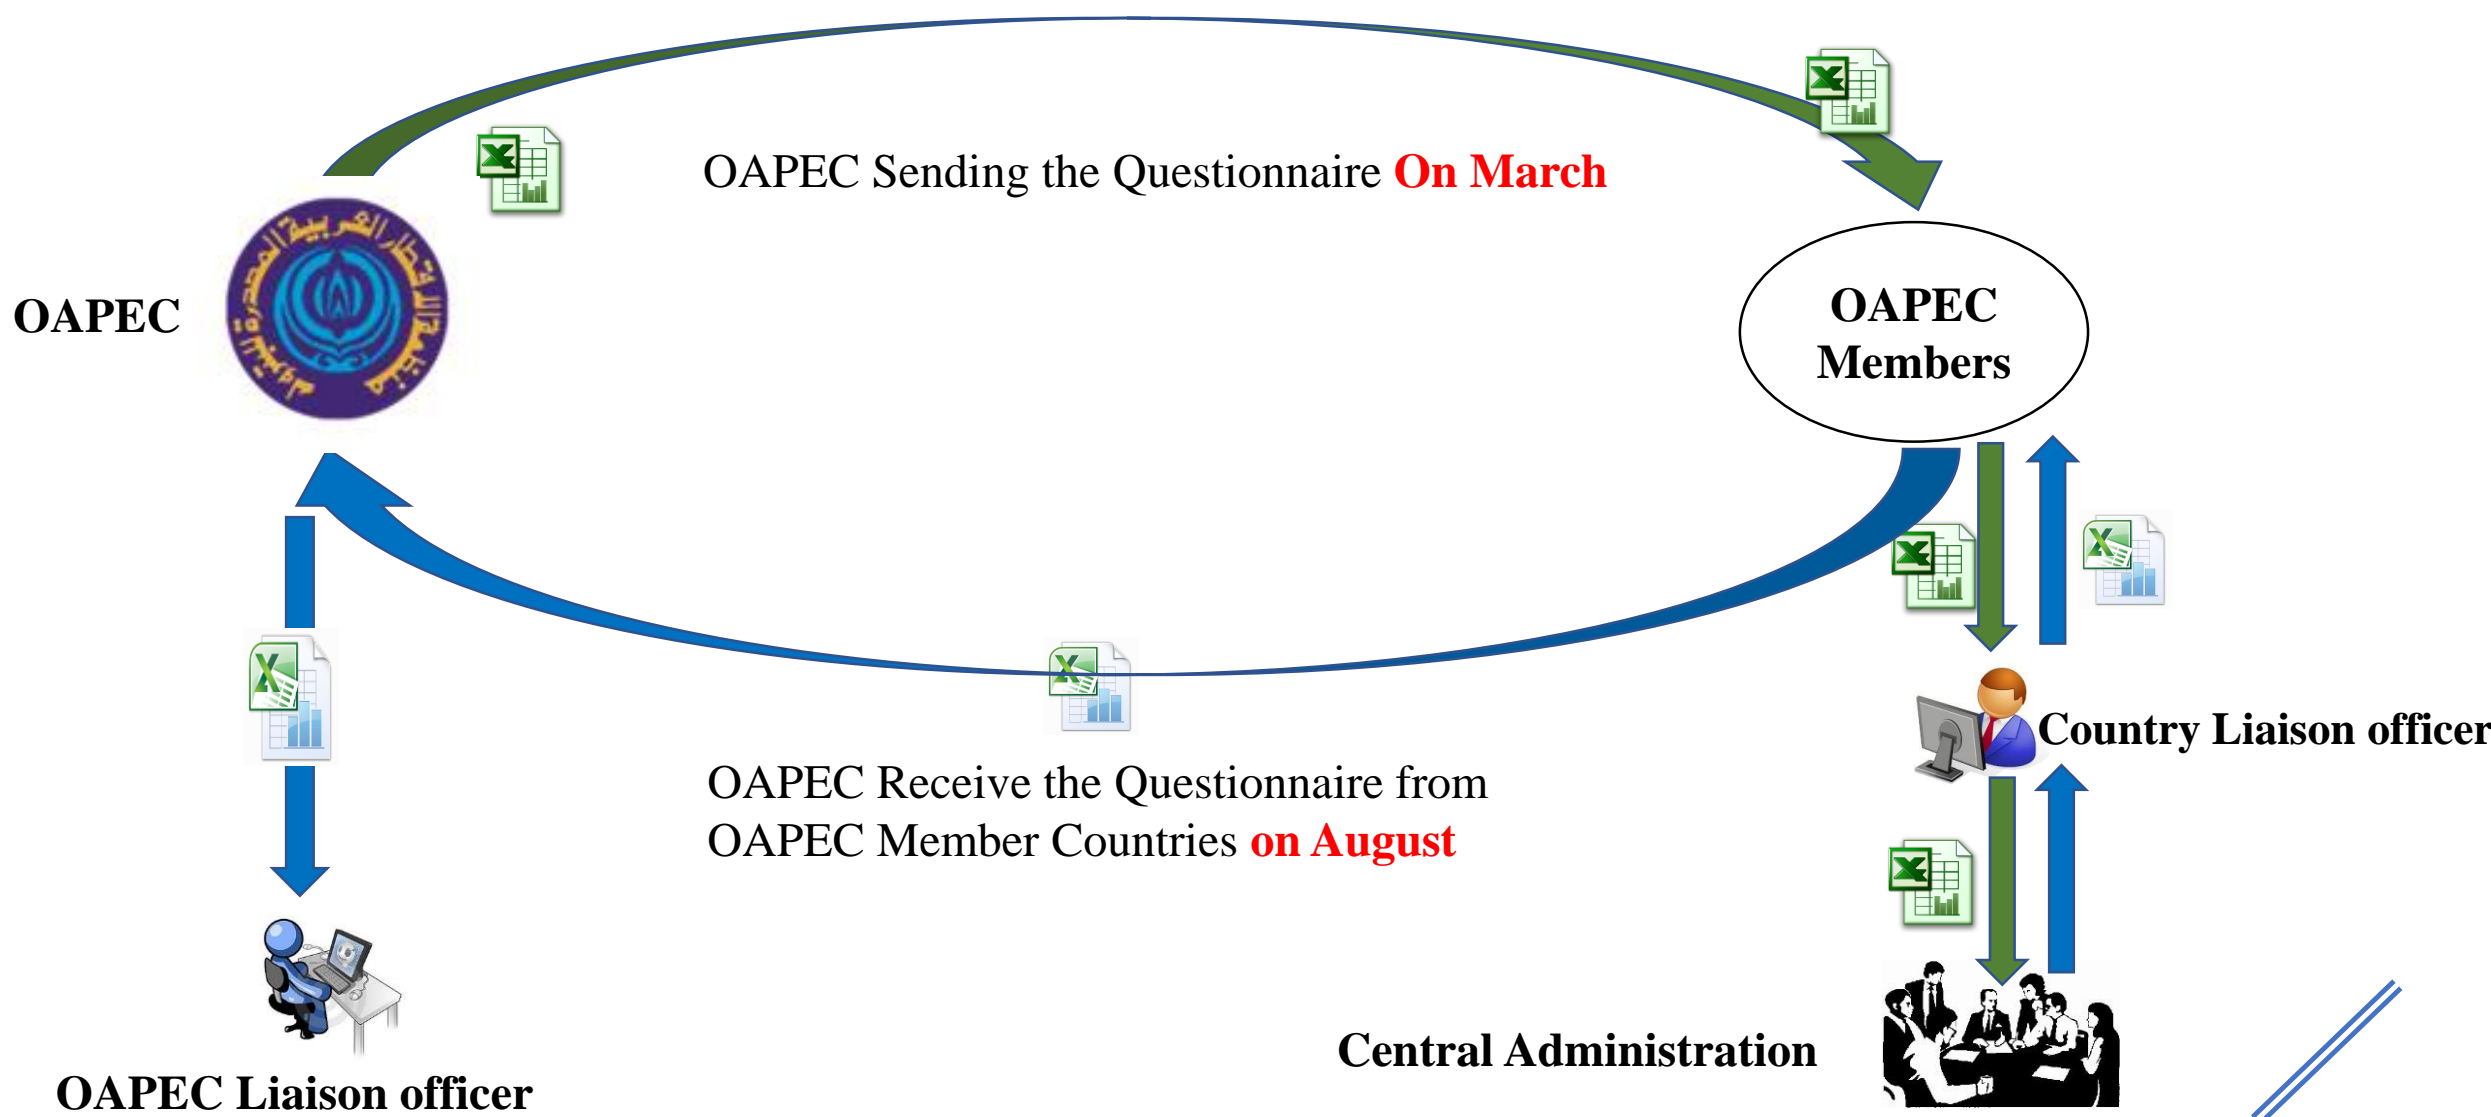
OAPEC Sending the Questionnaire On March

OAPEC

OAPEC Members

Country Liaison officer

OAPEC Receive the Questionnaire from OAPEC Member Countries on August

Central Administration

OAPEC Liaison officer